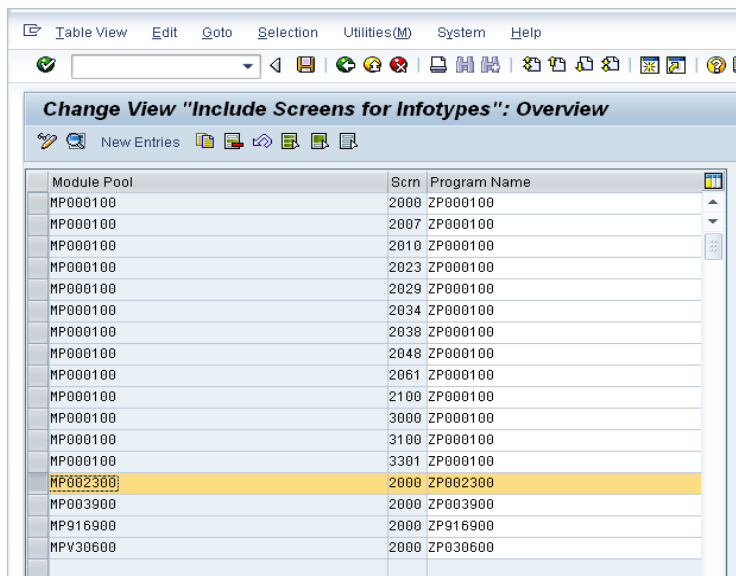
Table View Edit Goto Selection Utilities(M) System Help

Change View "Include Screens for Infotypes": Overview

New Entries

| Module Pool | Scrn | Program Name |
|---|---|---|
| MP000100 | 2000 | ZP000100 |
| MP000100 | 2007 | ZP000100 |
| MP000100 | 2010 | ZP000100 |
| MP000100 | 2023 | ZP000100 |
| MP000100 | 2029 | ZP000100 |
| MP000100 | 2034 | ZP000100 |
| MP000100 | 2038 | ZP000100 |
| MP000100 | 2048 | ZP000100 |
| MP000100 | 2061 | ZP000100 |
| MP000100 | 2100 | ZP000100 |
| MP000100 | 3000 | ZP000100 |
| MP000100 | 3100 | ZP000100 |
| MP000100 | 3301 | ZP000100 |
| MP002300 | 2000 | ZP002300 |
| MP003900 | 2000 | ZP003900 |
| MP916900 | 2000 | ZP916900 |
| MPV30600 | 2000 | ZP030600 |